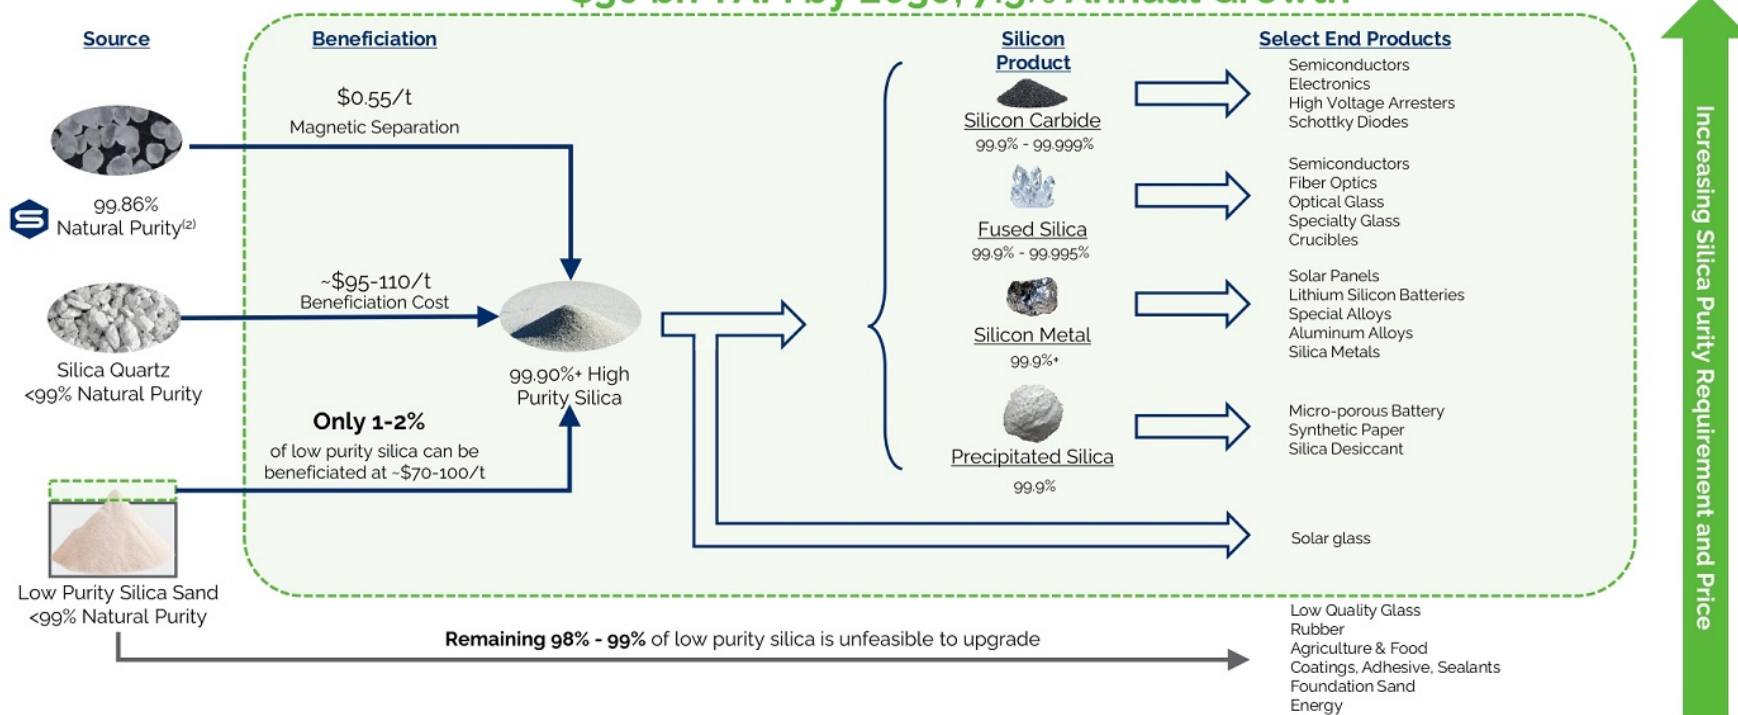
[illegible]

Source

Beneficiation

Silicon Product

Select End Products

$0.55/t
Magnetic Separation

99.86%
Natural Purity$^{(2)}$

~$95-110/t
Beneficiation Cost

Silica Quartz
<99% Natural Purity

Only 1-2%
of low purity silica can be beneficiated at ~$70-100/t

99.90%+ High Purity Silica

Low Purity Silica Sand
<99% Natural Purity

Silicon Carbide
99.9% - 99.999%

Fused Silica
99.9% - 99.995%

Silicon Metal
99.9%+

Precipitated Silica
99.9%

Semiconductors
Electronics
High Voltage Arresters
Schottky Diodes

Semiconductors
Fiber Optics
Optical Glass
Specialty Glass
Crucibles

Solar Panels
Lithium Silicon Batteries
Special Alloys
Aluminum Alloys
Silica Metals

Micro-porous Battery
Synthetic Paper
Silica Desiccant

Solar glass

Remaining 98% - 99% of low purity silica is unfeasible to upgrade

Low Quality Glass
Rubber
Agriculture & Food
Coatings, Adhesive, Sealants
Foundation Sand
Energy

Increasing Silica Purity Requirement and Price